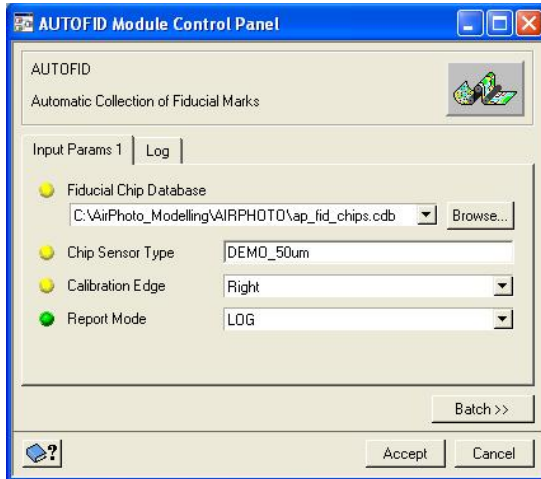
AUTOFID Module Control Panel

AUTOFID

Automatic Collection of Fiducial Marks

Input Params 1 | Log

Fiducial Chip Database

C:\AirPhoto_Modelling\AIRPHOTO\ap_fid_chips.cdb | Browse...

Chip Sensor Type | DEMO_50um

Calibration Edge | Right

Report Mode | LOG

Batch >>

Accept | Cancel